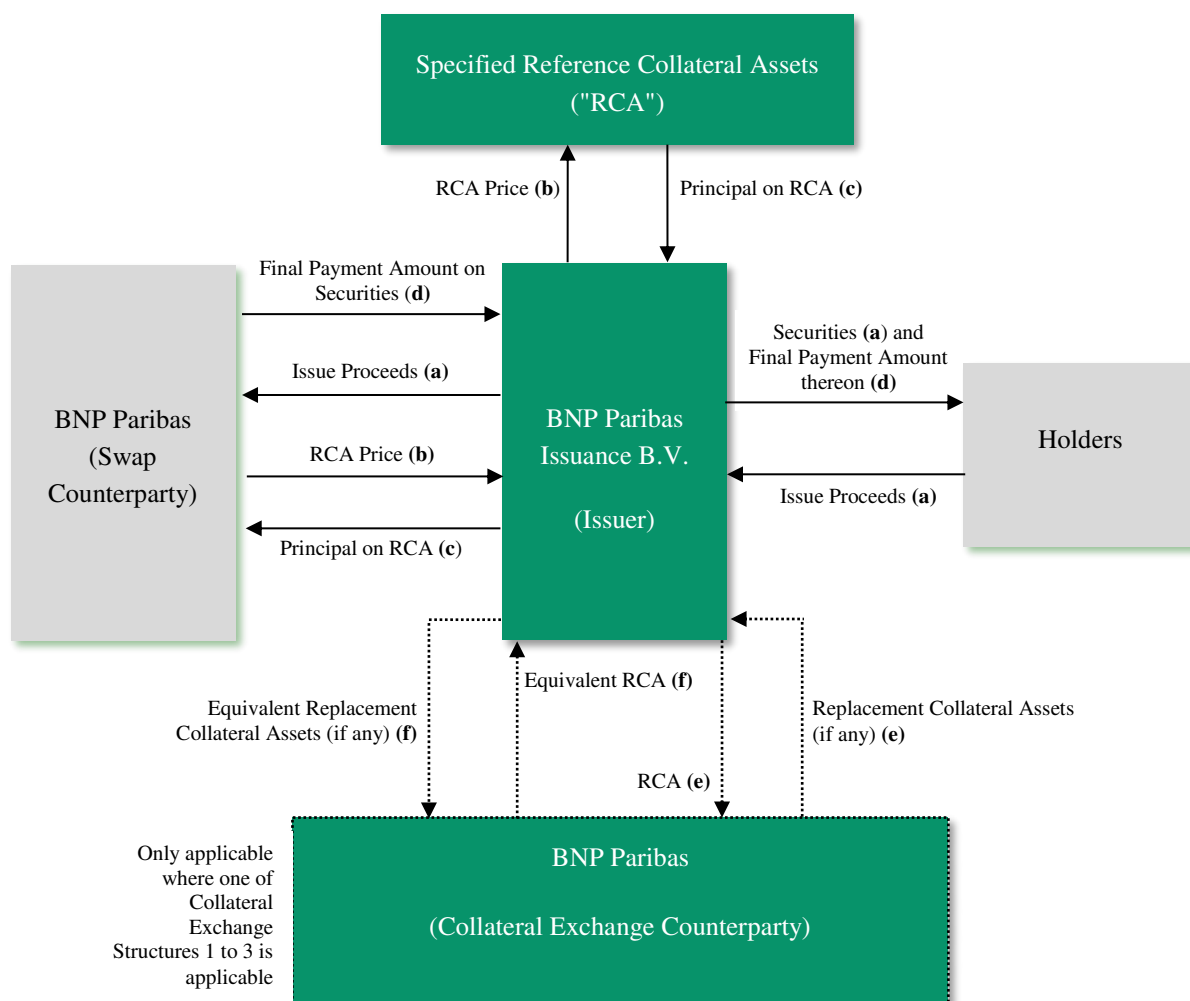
Specified Reference Collateral Assets ("RCA")

RCA Price (b)

Principal on RCA (c)

Final Payment Amount on Securities (d)

Issue Proceeds (a)

RCA Price (b)

Principal on RCA (c)

BNP Paribas (Swap Counterparty)

BNP Paribas Issuance B.V.

(Issuer)

Securities (a) and Final Payment Amount thereon (d)

Holders

Issue Proceeds (a)

Equivalent Replacement Collateral Assets (if any) (f)

Equivalent RCA (f)

RCA (e)

Replacement Collateral Assets (if any) (e)

Only applicable where one of Collateral Exchange Structures 1 to 3 is applicable

BNP Paribas

(Collateral Exchange Counterparty)